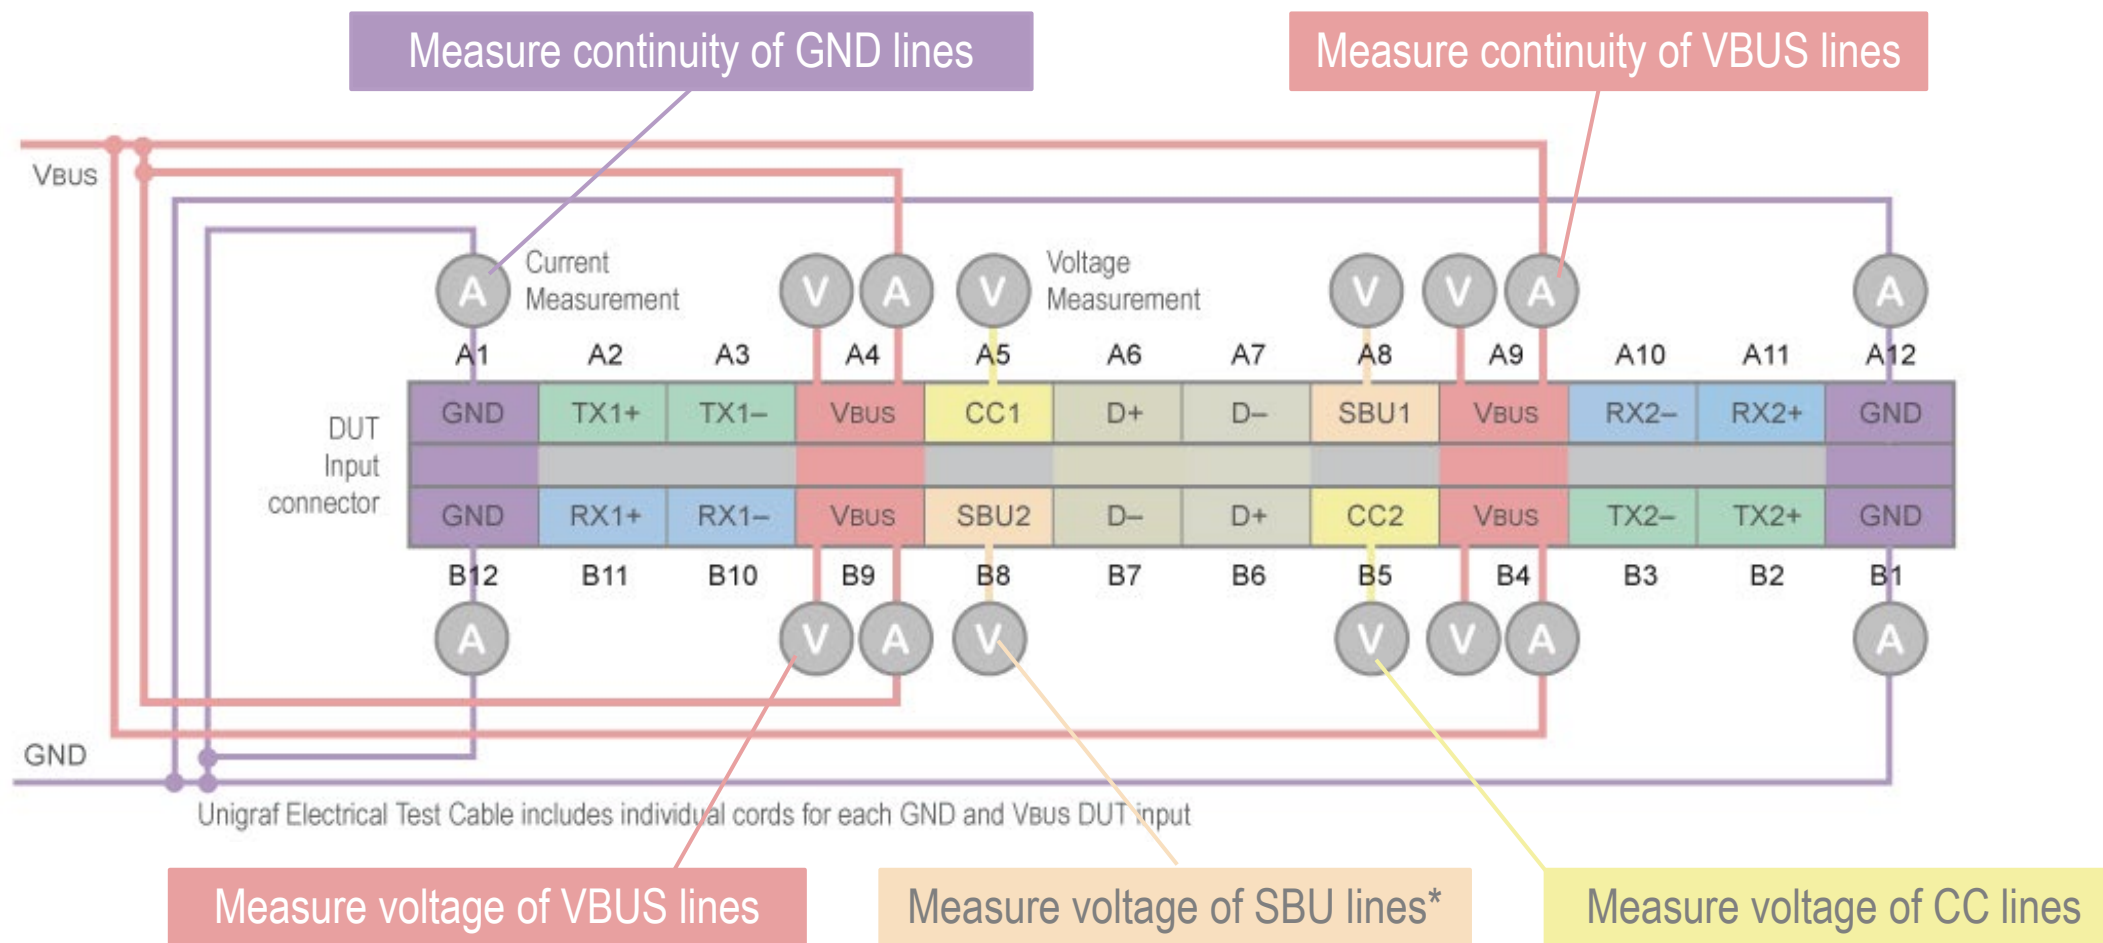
Measure continuity of GND lines

Measure continuity of VBUS lines

VBUS

A Current Measurement

V A V Voltage Measurement V V A A

A1 A2 A3 A4 A5 A6 A7 A8 A9 A10 A11 A12

DUT Input connector

| GND | TX1+ | TX1– | VBUS | CC1 | D+ | D– | SBU1 | VBUS | RX2– | RX2+ | GND |
|---|---|---|---|---|---|---|---|---|---|---|---|
| GND | RX1+ | RX1– | VBUS | SBU2 | D– | D+ | CC2 | VBUS | TX2– | TX2+ | GND |

B12 B11 B10 B9 B8 B7 B6 B5 B4 B3 B2 B1

A V A V V V A A

GND

Unigraf Electrical Test Cable includes individual cords for each GND and VBUS DUT input

Measure voltage of VBUS lines

Measure voltage of SBU lines*

Measure voltage of CC lines